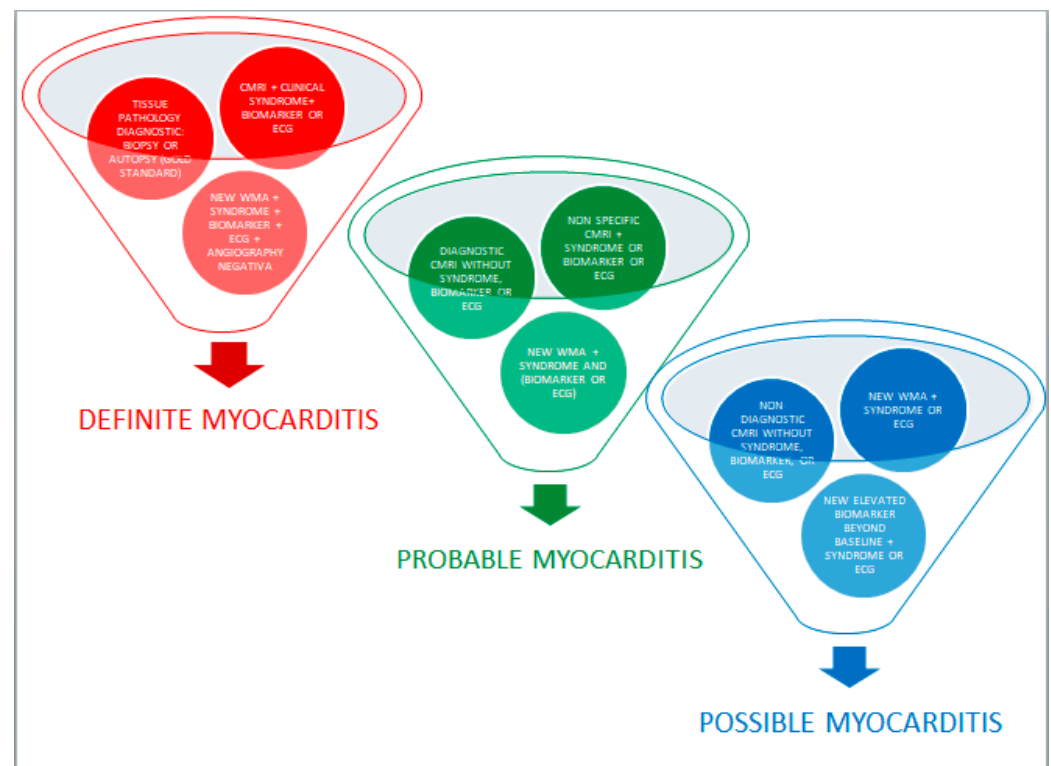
TISSUE PATHOLOGY DIAGNOSTIC: BIOPSY OR AUTOPSY (GOLD STANDARD)

CMRI + CLINICAL SYNDROME+ BIOMARKER OR ECG

NEW WMA + SYNDROME + BIOMARKER + ECG + ANGIOGRAPHY NEGATIVA

DEFINITE MYOCARDITIS

DIAGNOSTIC CMRI WITHOUT SYNDROME, BIOMARKER OR ECG

NON SPECIFIC CMRI + SYNDROME OR BIOMARKER OR ECG

NEW WMA + SYNDROME AND (BIOMARKER OR ECG)

PROBABLE MYOCARDITIS

NON DIAGNOSTIC CMRI WITHOUT SYNDROME, BIOMARKER, OR ECG

NEW WMA + SYNDROME OR ECG

NEW ELEVATED BIOMARKER BEYOND BASELINE + SYNDROME OR ECG

POSSIBLE MYOCARDITIS